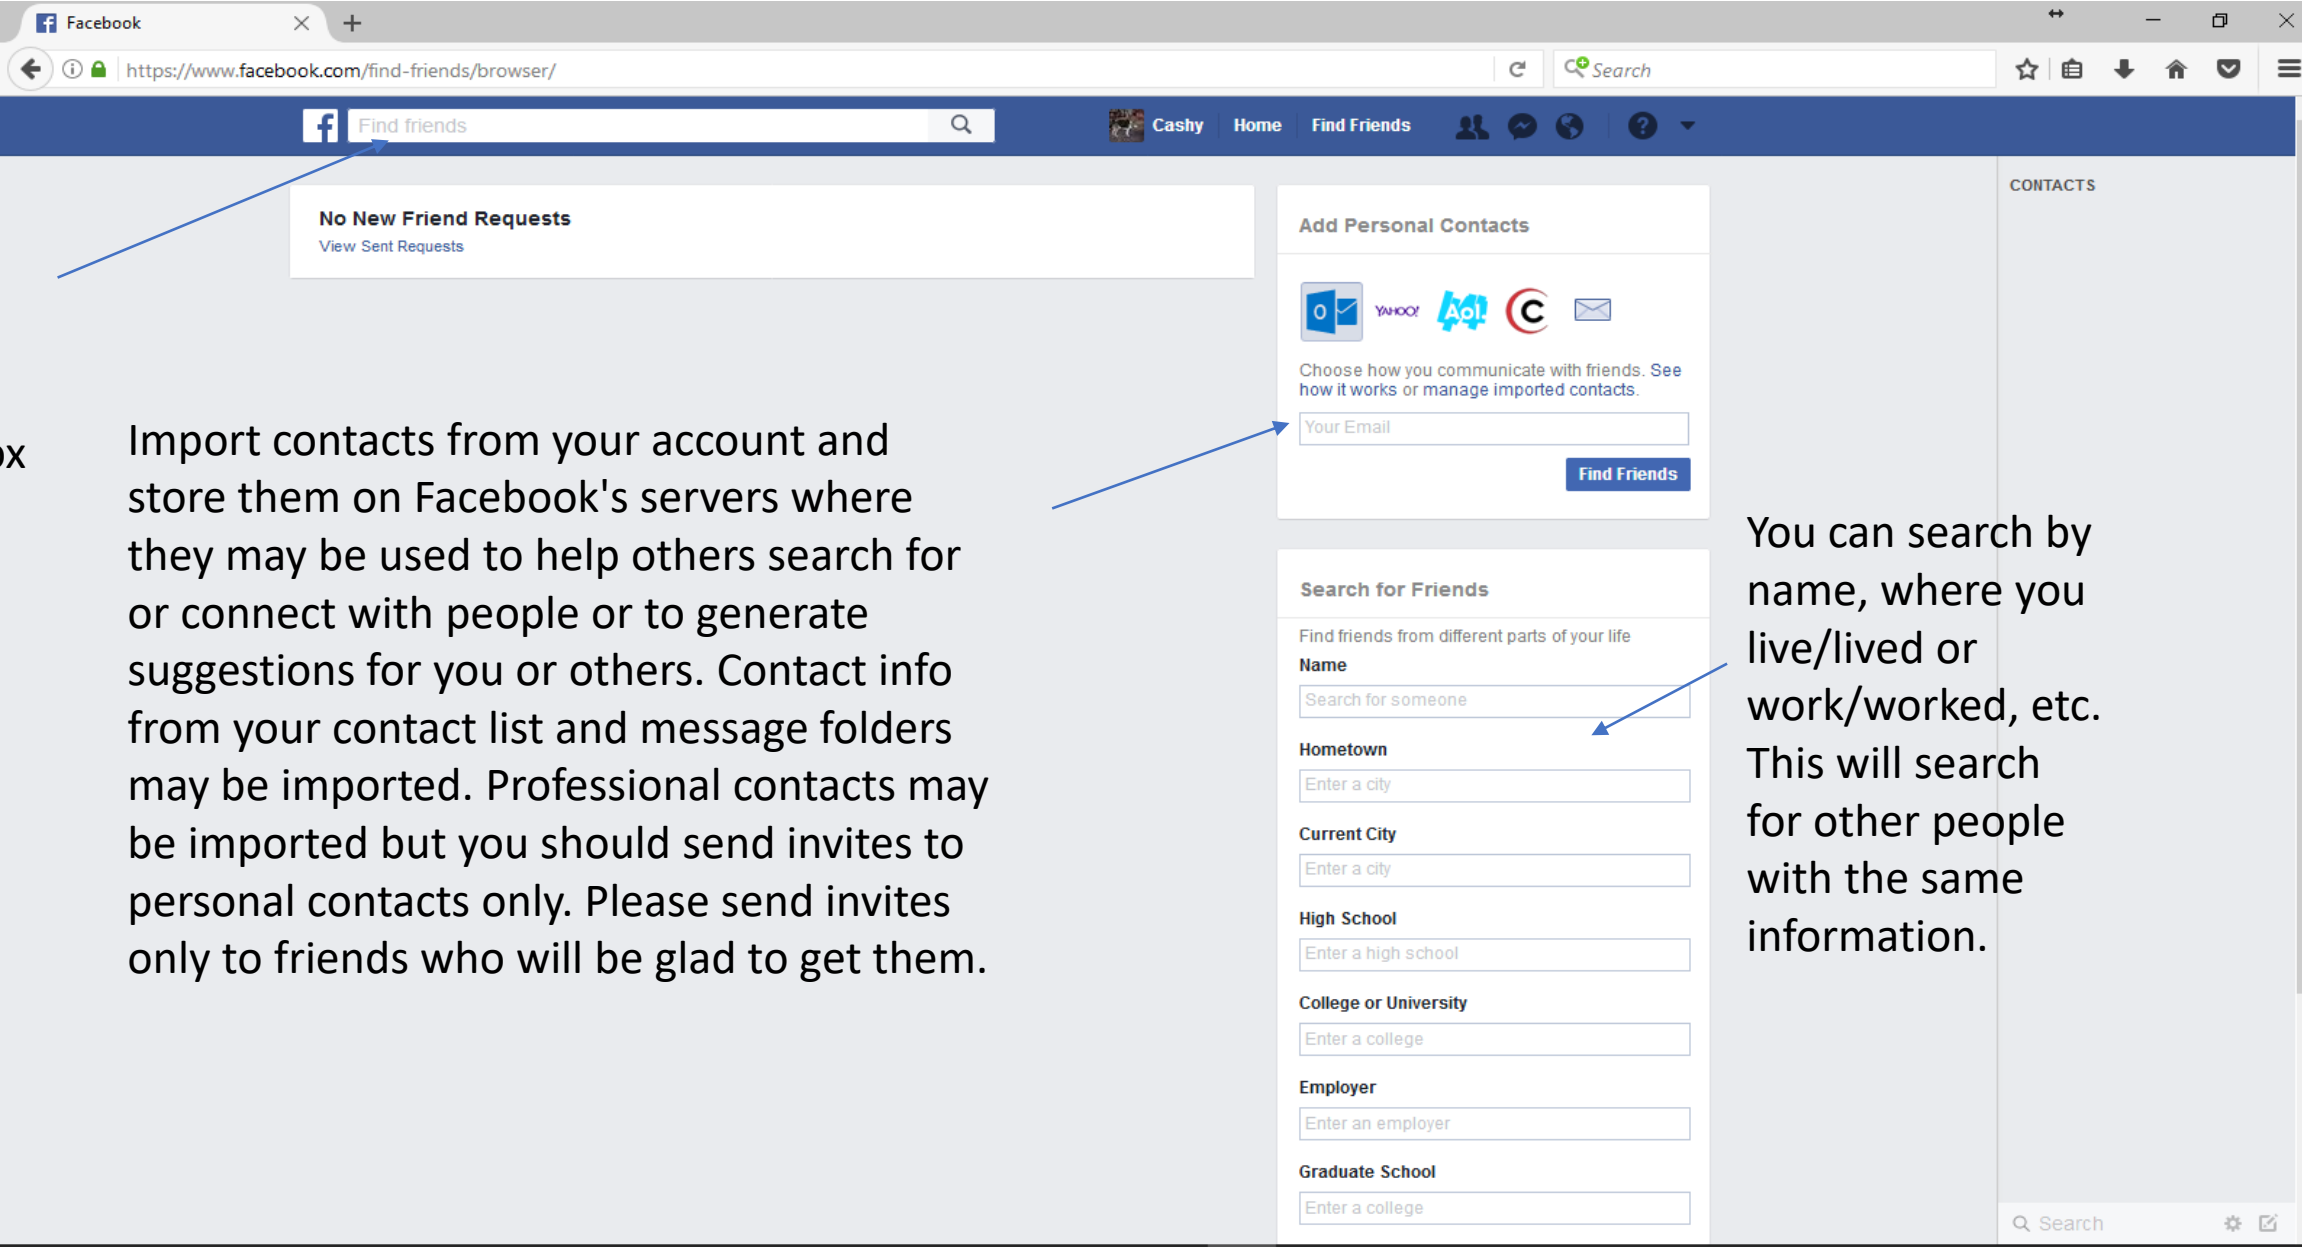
Facebook

https://www.facebook.com/find-friends/browser/

Search

Find friends

Cashy Home Find Friends

No New Friend Requests
View Sent Requests

ox

Import contacts from your account and store them on Facebook's servers where they may be used to help others search for or connect with people or to generate suggestions for you or others. Contact info from your contact list and message folders may be imported. Professional contacts may be imported but you should send invites to personal contacts only. Please send invites only to friends who will be glad to get them.

Add Personal Contacts

YAHOO!

Choose how you communicate with friends. See how it works or manage imported contacts.

Your Email

Find Friends

Search for Friends

Find friends from different parts of your life

Name

Search for someone

Hometown

Enter a city

Current City

Enter a city

High School

Enter a high school

College or University

Enter a college

Employer

Enter an employer

Graduate School

Enter a college

You can search by name, where you live/lived or work/worked, etc. This will search for other people with the same information.

CONTACTS

Search